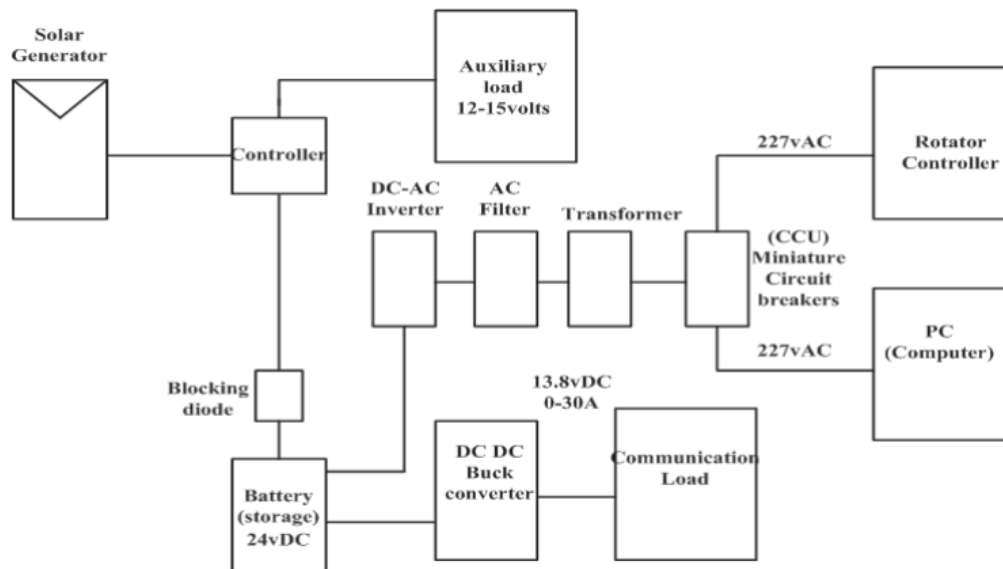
Solar Generator

Auxiliary load 12-15volts

Controller

227vAC

Rotator Controller

DC-AC Inverter

AC Filter

Transformer

(CCU) Miniature Circuit breakers

PC (Computer)

227vAC

Blocking diode

13.8vDC 0-30A

DC DC Buck converter

Communication Load

Battery (storage) 24vDC